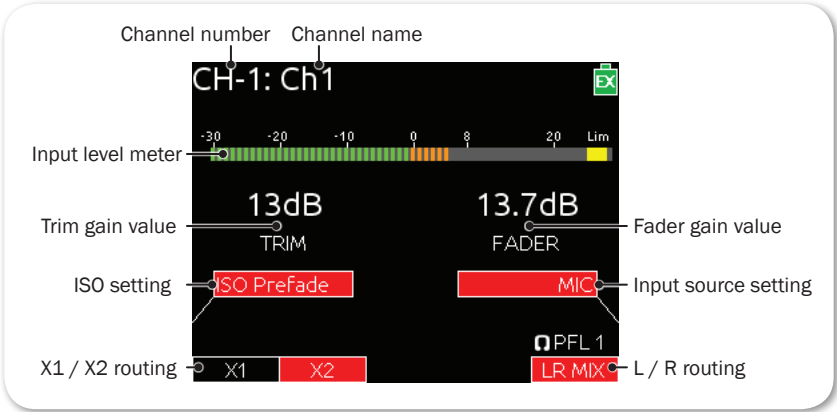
Channel number
Channel name
CH-1: Ch1
EX
-30 -20 -10 0 8 20 Lim
Input level meter
13dB
TRIM
Trim gain value
13.7dB
FADER
Fader gain value
ISO setting
ISO Prefade
MIC
Input source setting
PFL 1
X1 / X2 routing
X1
X2
LR MIX
L / R routing